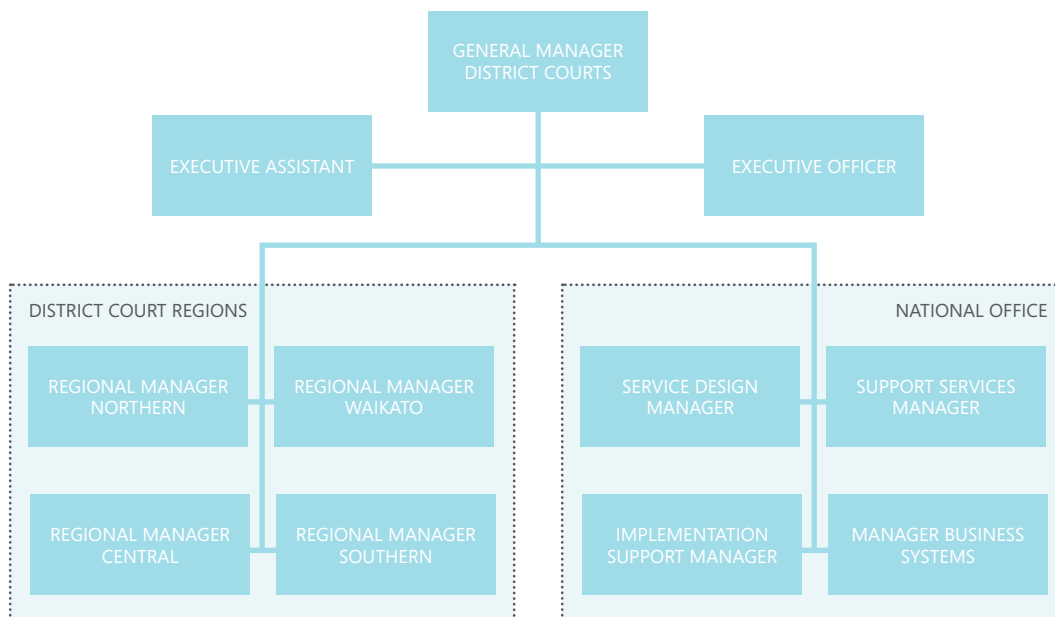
GENERAL MANAGER DISTRICT COURTS

EXECUTIVE ASSISTANT

EXECUTIVE OFFICER

DISTRICT COURT REGIONS

REGIONAL MANAGER NORTHERN

REGIONAL MANAGER WAIKATO

REGIONAL MANAGER CENTRAL

REGIONAL MANAGER SOUTHERN

NATIONAL OFFICE

SERVICE DESIGN MANAGER

SUPPORT SERVICES MANAGER

IMPLEMENTATION SUPPORT MANAGER

MANAGER BUSINESS SYSTEMS